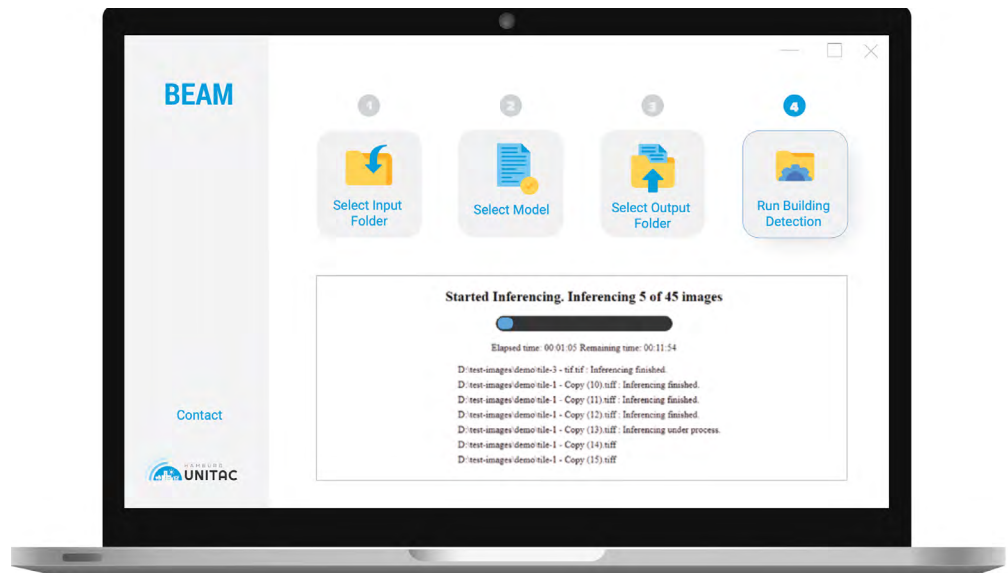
BEAM

1

Select Input Folder

2

Select Model

3

Select Output Folder

4

Run Building Detection

Started Inferencing. Inferencing 5 of 45 images

Elapsed time: 00:01:05 Remaining time: 00:11:54

D:\test-images\demo\tile-3 - tif.tif : Inferencing finished.
D:\test-images\demo\tile-1 - Copy (10).tiff : Inferencing finished.
D:\test-images\demo\tile-1 - Copy (11).tiff : Inferencing finished.
D:\test-images\demo\tile-1 - Copy (12).tiff : Inferencing finished.
D:\test-images\demo\tile-1 - Copy (13).tiff : Inferencing under process.
D:\test-images\demo\tile-1 - Copy (14).tiff
D:\test-images\demo\tile-1 - Copy (15).tiff

Contact

HAMBURG UNITAC